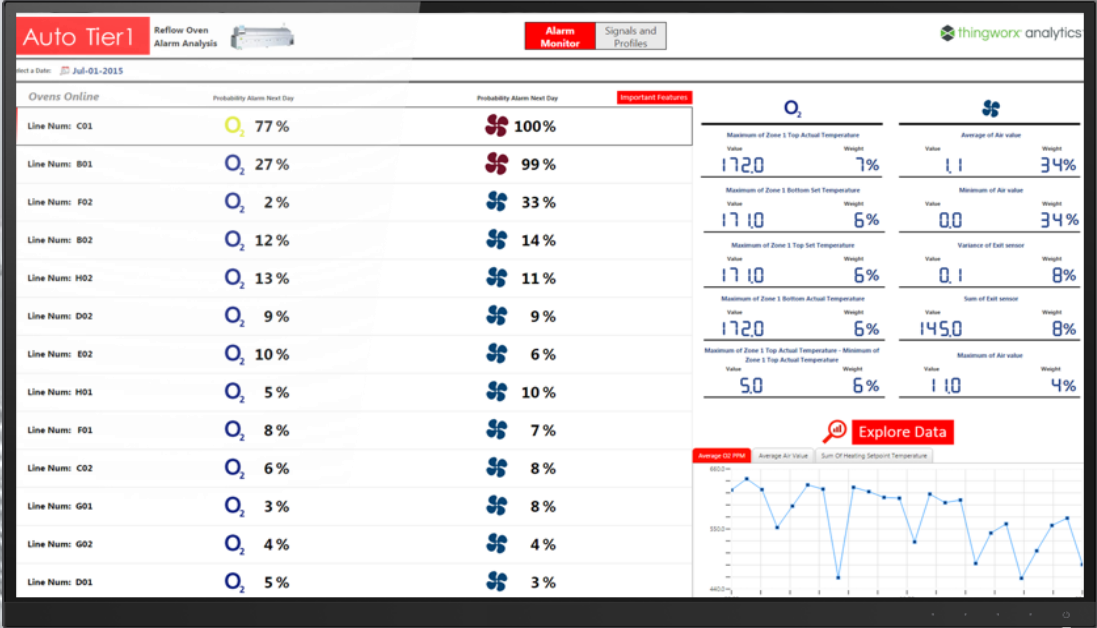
Auto Tier1 Reflow Oven Alarm Analysis

Alarm Monitor | Signals and Profiles

thingworx analytics

elect a Date: Jul-01-2015

Ovens Online

| | Probability Alarm Next Day | Probability Alarm Next Day |
|---|---|---|
| Line Num: C01 | $O_2$ 77 % | 100% |
| Line Num: B01 | $O_2$ 27 % | 99 % |
| Line Num: F02 | $O_2$ 2 % | 33 % |
| Line Num: B02 | $O_2$ 12 % | 14 % |
| Line Num: H02 | $O_2$ 13 % | 11 % |
| Line Num: D02 | $O_2$ 9 % | 9 % |
| Line Num: E02 | $O_2$ 10 % | 6 % |
| Line Num: H01 | $O_2$ 5 % | 10 % |
| Line Num: F01 | $O_2$ 8 % | 7 % |
| Line Num: C02 | $O_2$ 6 % | 8 % |
| Line Num: G01 | $O_2$ 3 % | 8 % |
| Line Num: G02 | $O_2$ 4 % | 4 % |
| Line Num: D01 | $O_2$ 5 % | 3 % |

Important Features

$O_2$

Maximum of Zone 1 Top Actual Temperature
Value 172.0 Weight 7%

Maximum of Zone 1 Bottom Set Temperature
Value 171.0 Weight 6%

Maximum of Zone 1 Top Set Temperature
Value 171.0 Weight 6%

Maximum of Zone 1 Bottom Actual Temperature
Value 172.0 Weight 6%

Maximum of Zone 1 Top Actual Temperature - Minimum of Zone 1 Top Actual Temperature
Value 5.0 Weight 6%

Average of Air value
Value 1.1 Weight 34%

Minimum of Air value
Value 0.0 Weight 34%

Variance of Exit sensor
Value 0.1 Weight 8%

Sum of Exit sensor
Value 145.0 Weight 8%

Maximum of Air value
Value 11.0 Weight 4%

Explore Data

Average O2 PPM | Average Air Value | Sum Of Heating Setpoint Temperature

660.0
550.0
440.0